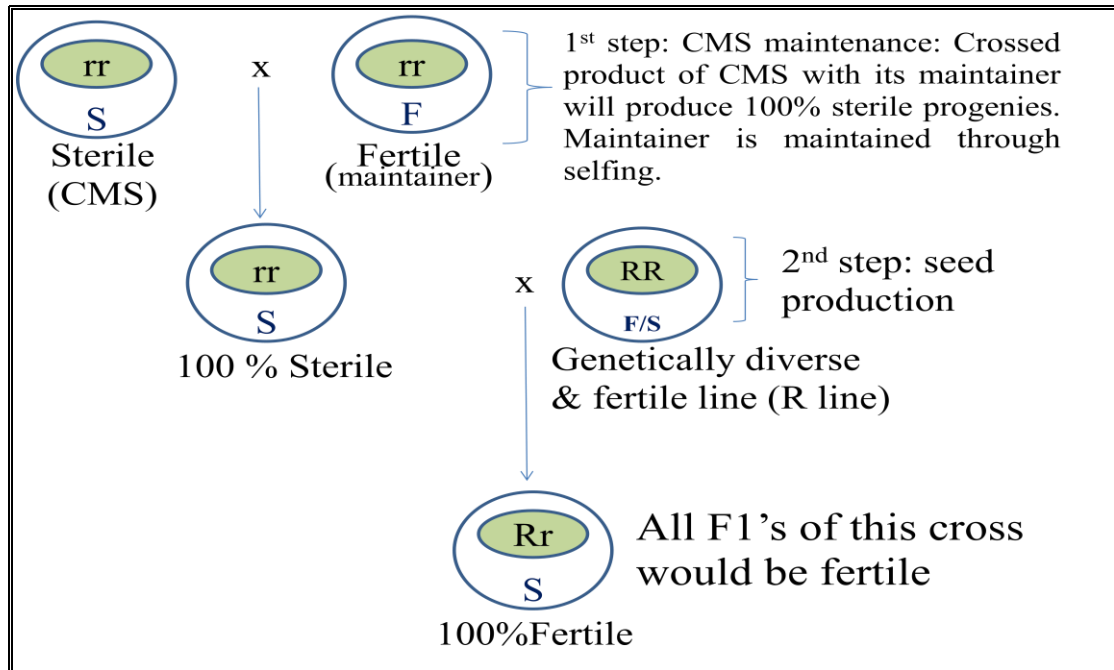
rr
S
Sterile
(CMS)

x

rr
F
Fertile
(maintainer)

1$^{st}$ step: CMS maintenance: Crossed product of CMS with its maintainer will produce 100% sterile progenies. Maintainer is maintained through selfing.

rr
S
100 % Sterile

x

RR
F/S
Genetically diverse & fertile line (R line)

2$^{nd}$ step: seed production

Rr
S
100%Fertile

All F1's of this cross would be fertile